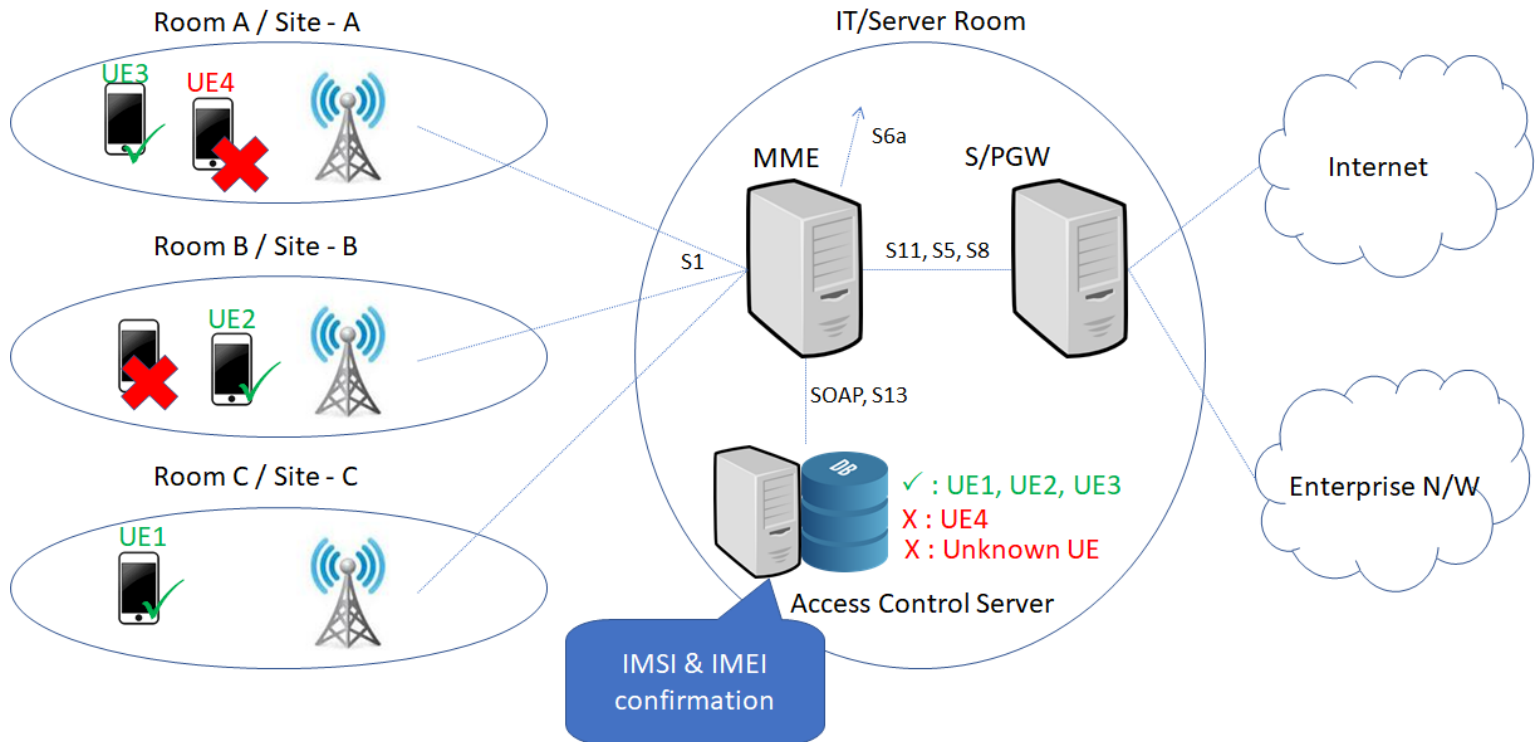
Room A / Site - A

UE3 UE4

Room B / Site - B

UE2

Room C / Site - C

UE1

IT/Server Room

S6a

MME

S/PGW

S1

S11, S5, S8

SOAP, S13

DB

✓ : UE1, UE2, UE3
X : UE4
X : Unknown UE

Access Control Server

IMSI & IMEI confirmation

Internet

Enterprise N/W